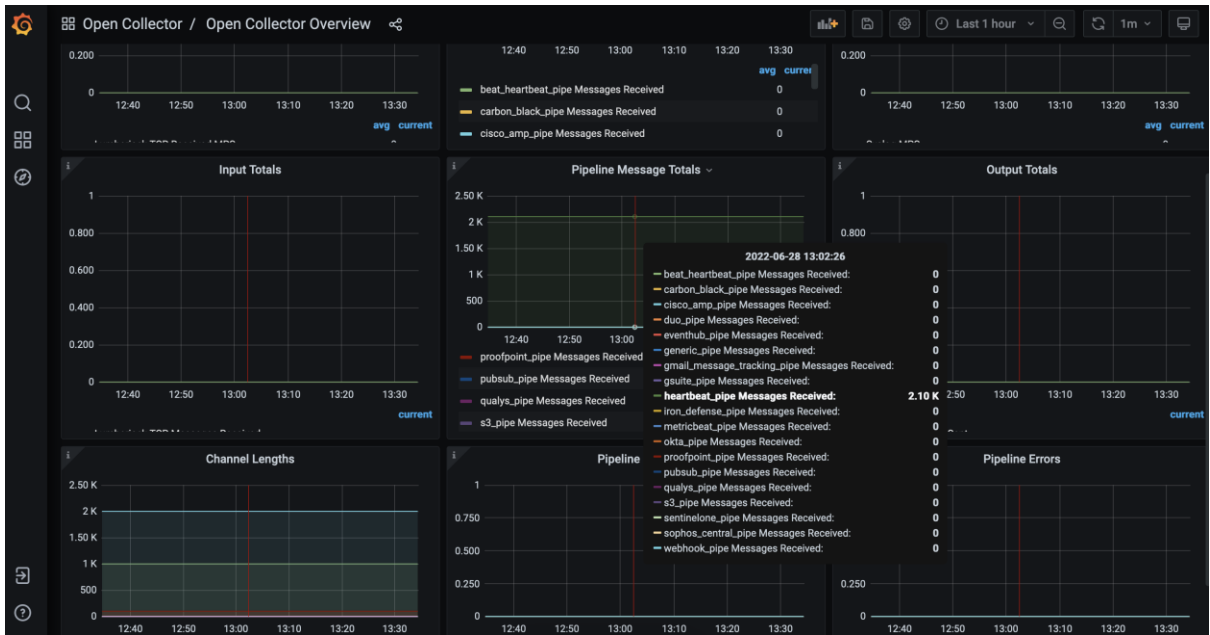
Open Collector / Open Collector Overview

Last 1 hour

1m

0.200

0

12:40 12:50 13:00 13:10 13:20 13:30

avg current

12:40 12:50 13:00 13:10 13:20 13:30

avg current

beat_heartbeat_pipe Messages Received 0

carbon_black_pipe Messages Received 0

cisco_amp_pipe Messages Received 0

0.200

0

12:40 12:50 13:00 13:10 13:20 13:30

avg current

Input Totals

1

0.800

0.600

0.400

0.200

0

12:40 12:50 13:00 13:10 13:20 13:30

current

Pipeline Message Totals

2.50 K

2 K

1.50 K

1 K

500

0

12:40 12:50 13:00

proofpoint_pipe Messages Received

pubsub_pipe Messages Received

qualys_pipe Messages Received

s3_pipe Messages Received

2022-06-28 13:02:26

| | |
|---|---|
| beat_heartbeat_pipe Messages Received: | 0 |
| carbon_black_pipe Messages Received: | 0 |
| cisco_amp_pipe Messages Received: | 0 |
| duo_pipe Messages Received: | 0 |
| eventhub_pipe Messages Received: | 0 |
| generic_pipe Messages Received: | 0 |
| gmail_message_tracking_pipe Messages Received: | 0 |
| gsuite_pipe Messages Received: | 0 |
| heartbeat_pipe Messages Received: | 2.10 K |
| iron_defense_pipe Messages Received: | 0 |
| metricbeat_pipe Messages Received: | 0 |
| okta_pipe Messages Received: | 0 |
| proofpoint_pipe Messages Received: | 0 |
| pubsub_pipe Messages Received: | 0 |
| qualys_pipe Messages Received: | 0 |
| s3_pipe Messages Received: | 0 |
| sentinelone_pipe Messages Received: | 0 |
| sophos_central_pipe Messages Received: | 0 |
| webhook_pipe Messages Received: | 0 |

Output Totals

1

0.800

2:50 13:00 13:10 13:20 13:30

current

Channel Lengths

2.50 K

2 K

1.50 K

1 K

500

0

12:40 12:50 13:00 13:10 13:20 13:30

Pipeline

1

0.750

0.500

0.250

0

12:40 12:50 13:00 13:10 13:20 13:30

Pipeline Errors

0.250

0

12:40 12:50 13:00 13:10 13:20 13:30